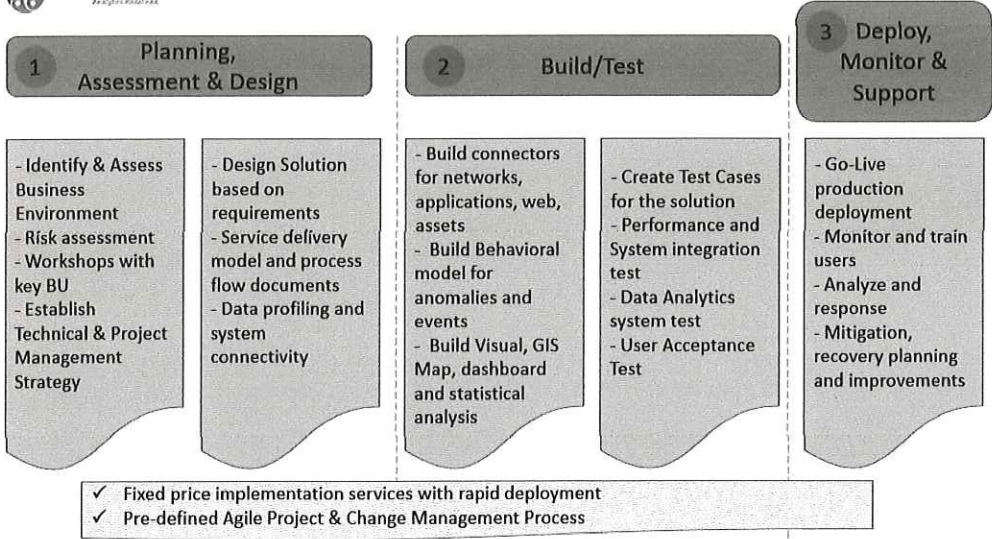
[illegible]

1 Planning, Assessment & Design

2 Build/Test

3 Deploy, Monitor & Support

- Identify & Assess Business Environment
- Risk assessment
- Workshops with key BU
- Establish Technical & Project Management Strategy

- Design Solution based on requirements
- Service delivery model and process flow documents
- Data profiling and system connectivity

- Build connectors for networks, applications, web, assets
- Build Behavioral model for anomalies and events
- Build Visual, GIS Map, dashboard and statistical analysis

- Create Test Cases for the solution
- Performance and System integration test
- Data Analytics system test
- User Acceptance Test

- Go-Live production deployment
- Monitor and train users
- Analyze and response
- Mitigation, recovery planning and improvements

✓ Fixed price implementation services with rapid deployment
✓ Pre-defined Agile Project & Change Management Process